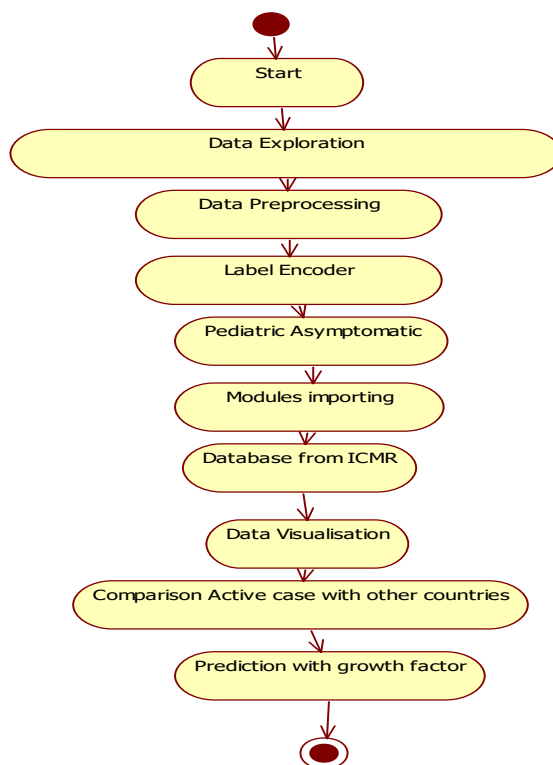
Start

Data Exploration

Data Preprocessing

Label Encoder

Pediatric Asymptomatic

Modules importing

Database from ICMR

Data Visualisation

Comparison Active case with other countries

Prediction with growth factor